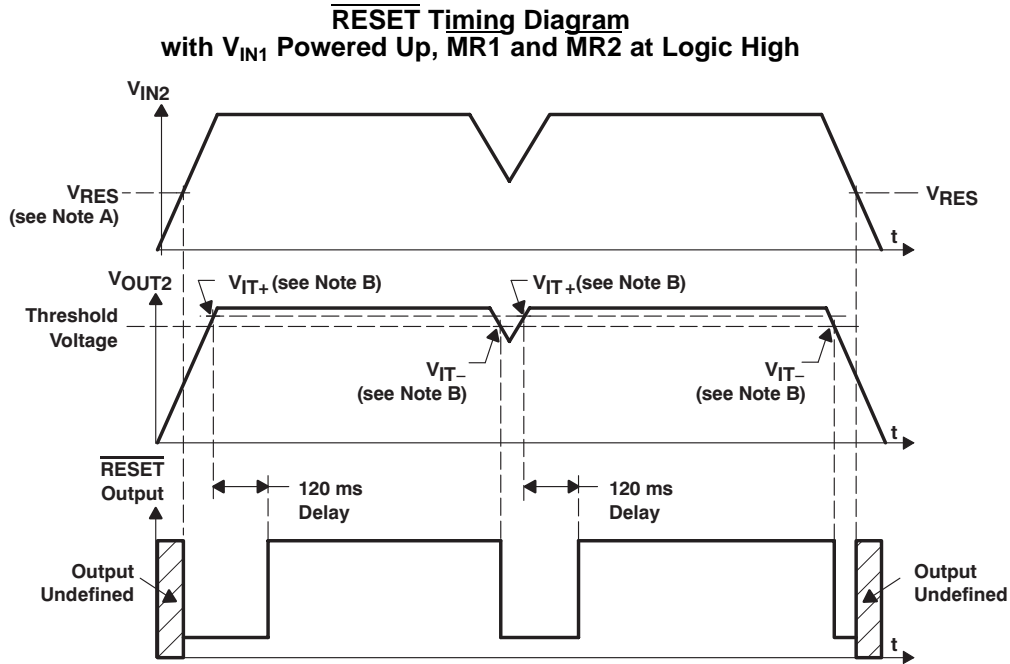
$\overline{\text{RESET}}$ Timing Diagram
with $V_{IN1}$ Powered Up, $\overline{\text{MR1}}$ and $\overline{\text{MR2}}$ at Logic High

$V_{IN2}$

$V_{RES}$
(see Note A)

$V_{RES}$

t

$V_{OUT2}$

$V_{IT+}$ (see Note B)

$V_{IT+}$ (see Note B)

Threshold Voltage

$V_{IT-}$
(see Note B)

$V_{IT-}$
(see Note B)

t

$\overline{\text{RESET}}$
Output

120 ms
Delay

120 ms
Delay

Output
Undefined

Output
Undefined

t